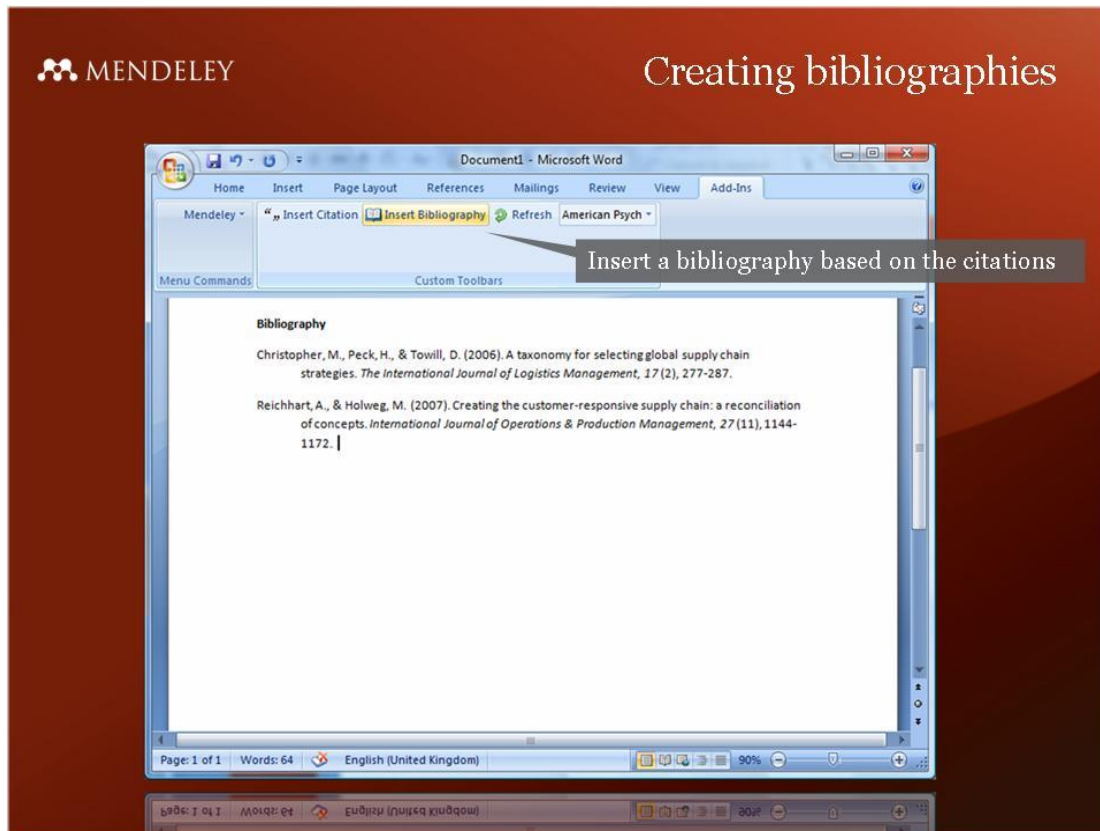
MENDELEY

Creating bibliographies

Document1 - Microsoft Word

Home Insert Page Layout References Mailings Review View Add-Ins

Mendeley ▾ Insert Citation Insert Bibliography Refresh American Psych ▾

Menu Commands Custom Toolbars

Insert a bibliography based on the citations

Bibliography

Christopher, M., Peck, H., & Towill, D. (2006). A taxonomy for selecting global supply chain strategies. *The International Journal of Logistics Management, 17*(2), 277-287.

Reichhart, A., & Holweg, M. (2007). Creating the customer-responsive supply chain: a reconciliation of concepts. *International Journal of Operations & Production Management, 27*(11), 1144-1172.

Page: 1 of 1 Words: 64 English (United Kingdom) 90%